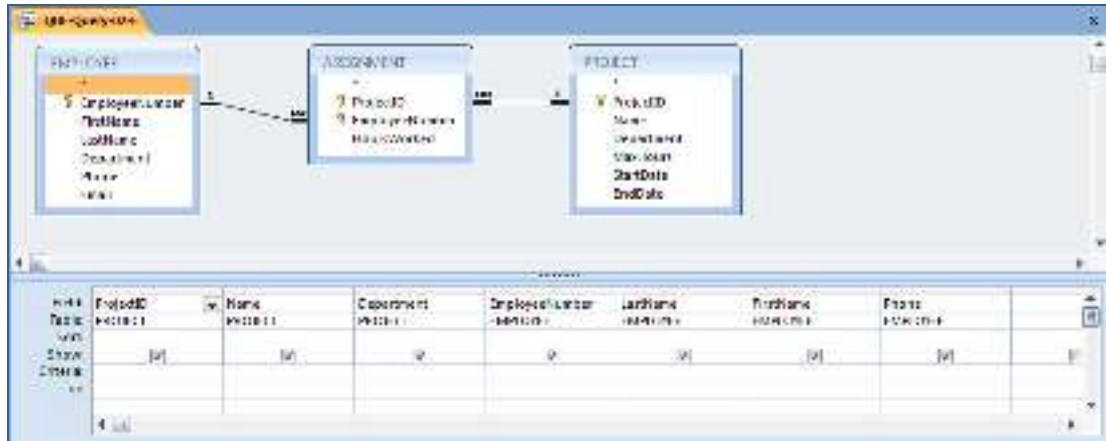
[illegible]

EMPLOYEE
*
EmployeeNumber
FirstName
LastName
Department
Phone
Email

ASSIGNMENT
*
ProjectID
EmployeeNumber
HoursWorked

PROJECT
*
ProjectID
Name
Department
MaxHours
StartDate
EndDate

| Field: | ProjectID | Name | Department | EmployeeNumber | LastName | FirstName | Phone |
|---|---|---|---|---|---|---|---|
| Table: | PROJECT | PROJECT | PROJECT | EMPLOYEE | EMPLOYEE | EMPLOYEE | EMPLOYEE |
| Sort: | | | | | | | |
| Show: | ☑ | ☑ | ☑ | ☑ | ☑ | ☑ | ☑ |
| Criteria: | | | | | | | |
| or: | | | | | | | |